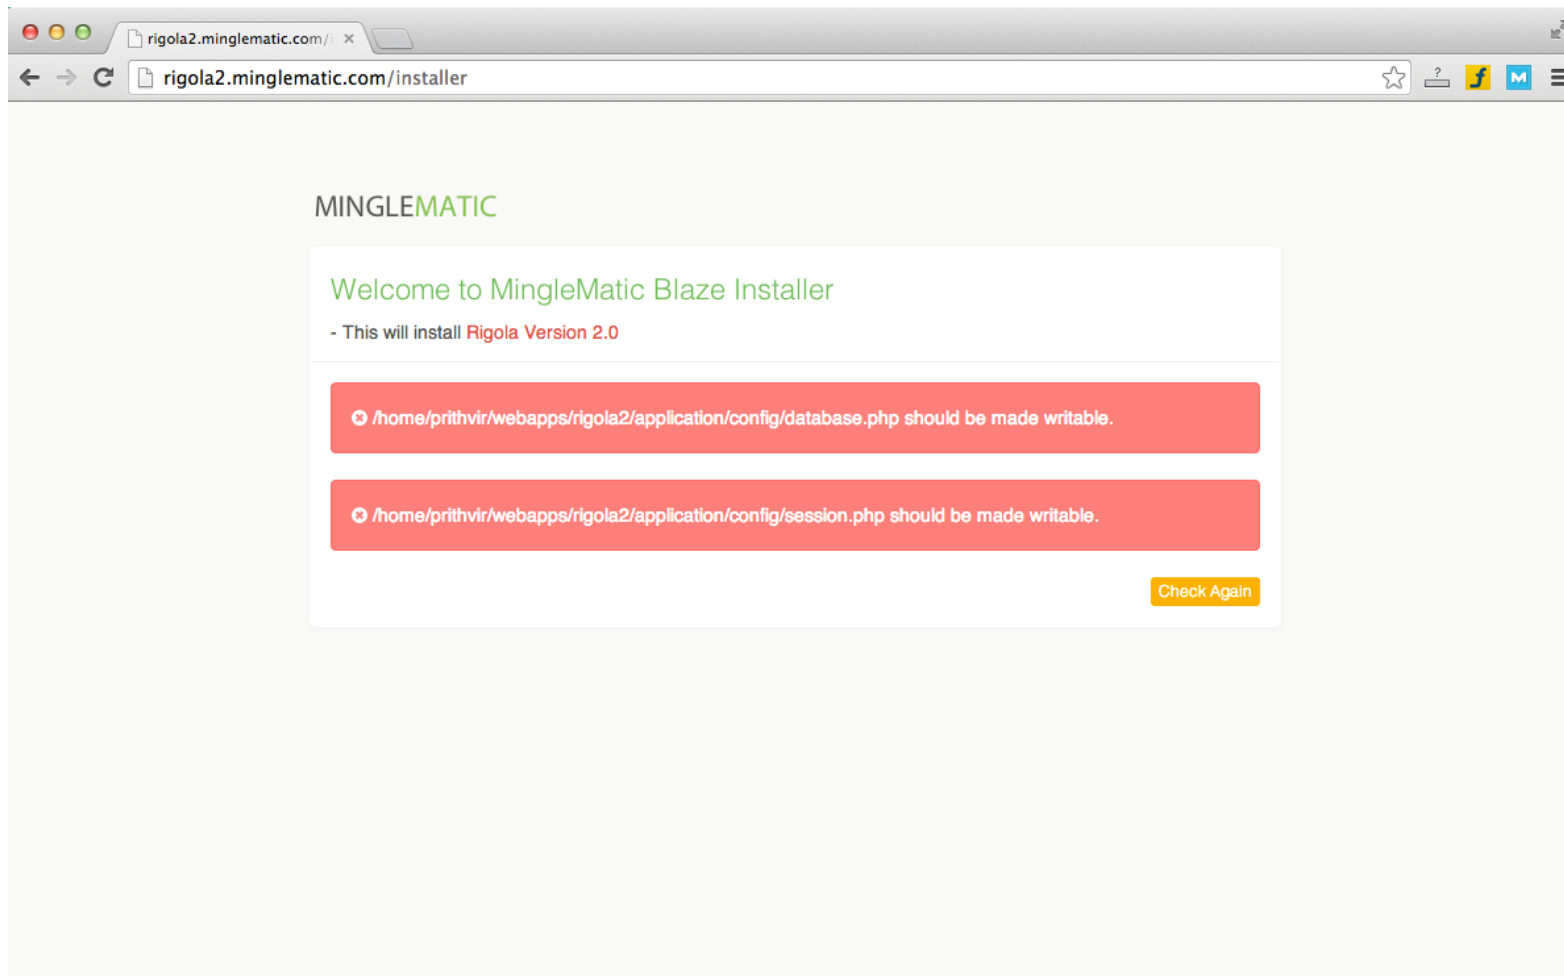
rigola2.minglematic.com/i ×

rigola2.minglematic.com/installer

MINGLEMATIC

Welcome to MingleMatic Blaze Installer

- This will install Rigola Version 2.0

/home/prithvir/webapps/rigola2/application/config/database.php should be made writable.

/home/prithvir/webapps/rigola2/application/config/session.php should be made writable.

Check Again